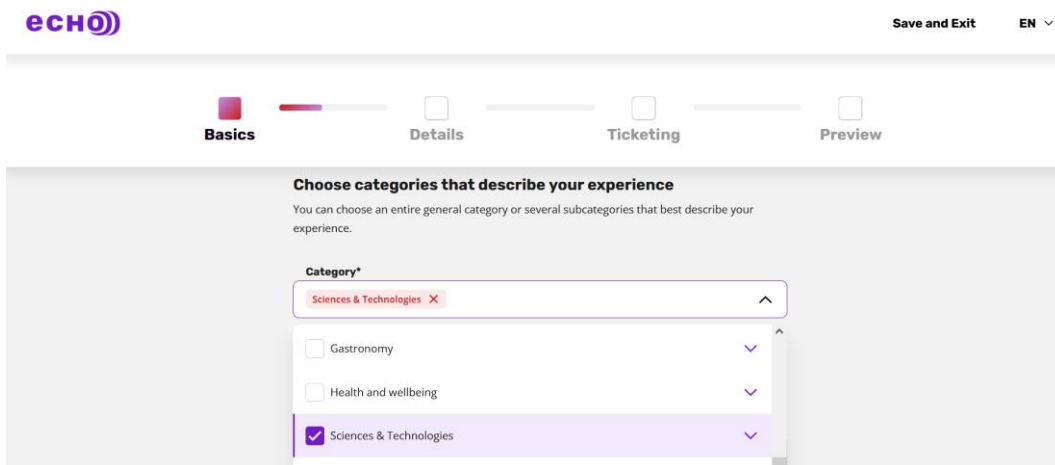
echo))

Save and Exit

EN

Basics

Details

Ticketing

Preview

Choose categories that describe your experience

You can choose an entire general category or several subcategories that best describe your experience.

Category*

Sciences & Technologies ✕

Gastronomy

Health and wellbeing

Sciences & Technologies